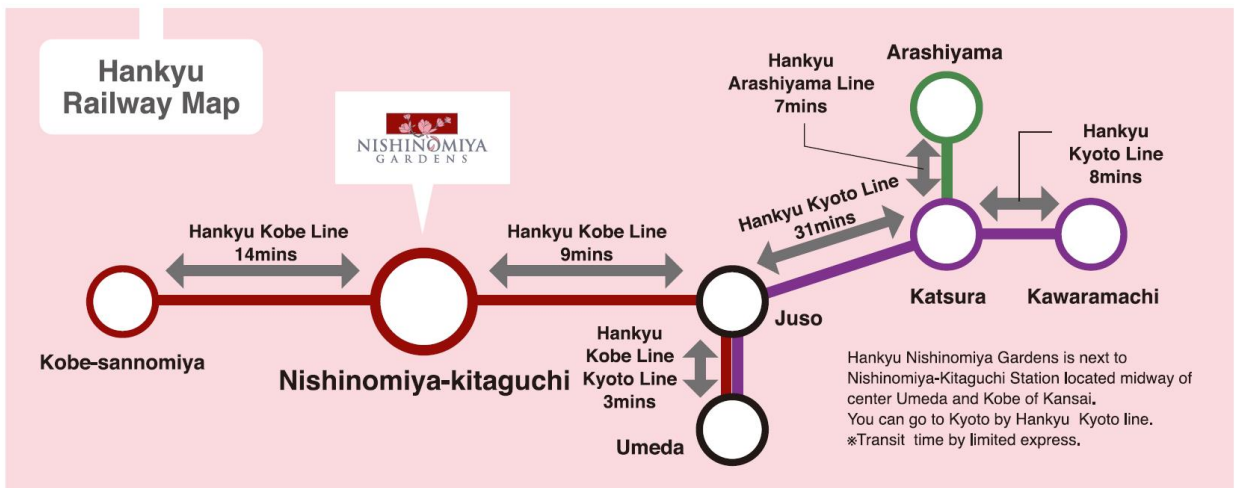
Hankyu Railway Map

NISHINOMIYA GARDENS

Hankyu Kobe Line 14mins

Hankyu Kobe Line 9mins

Hankyu Kyoto Line 31mins

Hankyu Arashiyama Line 7mins

Arashiyama

Hankyu Kyoto Line 8mins

Kobe-sannomiya

Nishinomiya-kitaguchi

Juso

Katsura

Kawaramachi

Hankyu Kobe Line Kyoto Line 3mins

Umeda

Hankyu Nishinomiya Gardens is next to Nishinomiya-Kitaguchi Station located midway of center Umeda and Kobe of Kansai.
You can go to Kyoto by Hankyu Kyoto line.
※Transit time by limited express.